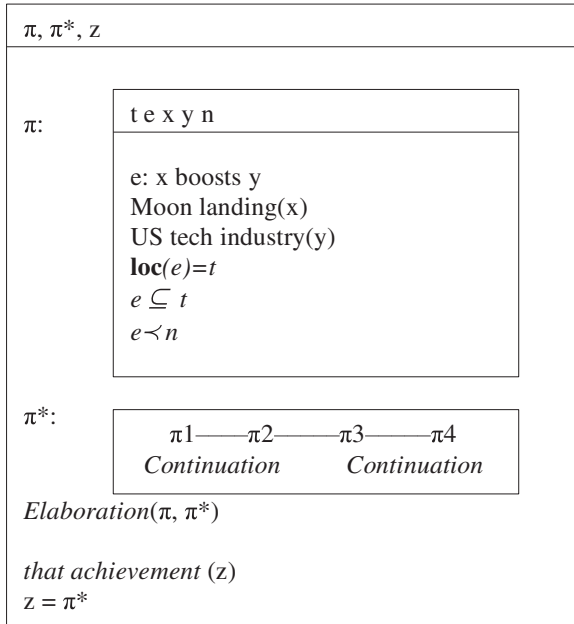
$\pi$, $\pi^*$, z

$\pi$:

t e x y n

e: x boosts y
Moon landing(x)
US tech industry(y)
**loc**$(e)=t$
$e \subseteq t$
$e \prec n$

$\pi^*$:

$\pi$1——$\pi$2——$\pi$3——$\pi$4
*Continuation* *Continuation*

*Elaboration*($\pi$, $\pi^*$)

*that achievement* (z)
$z = \pi^*$